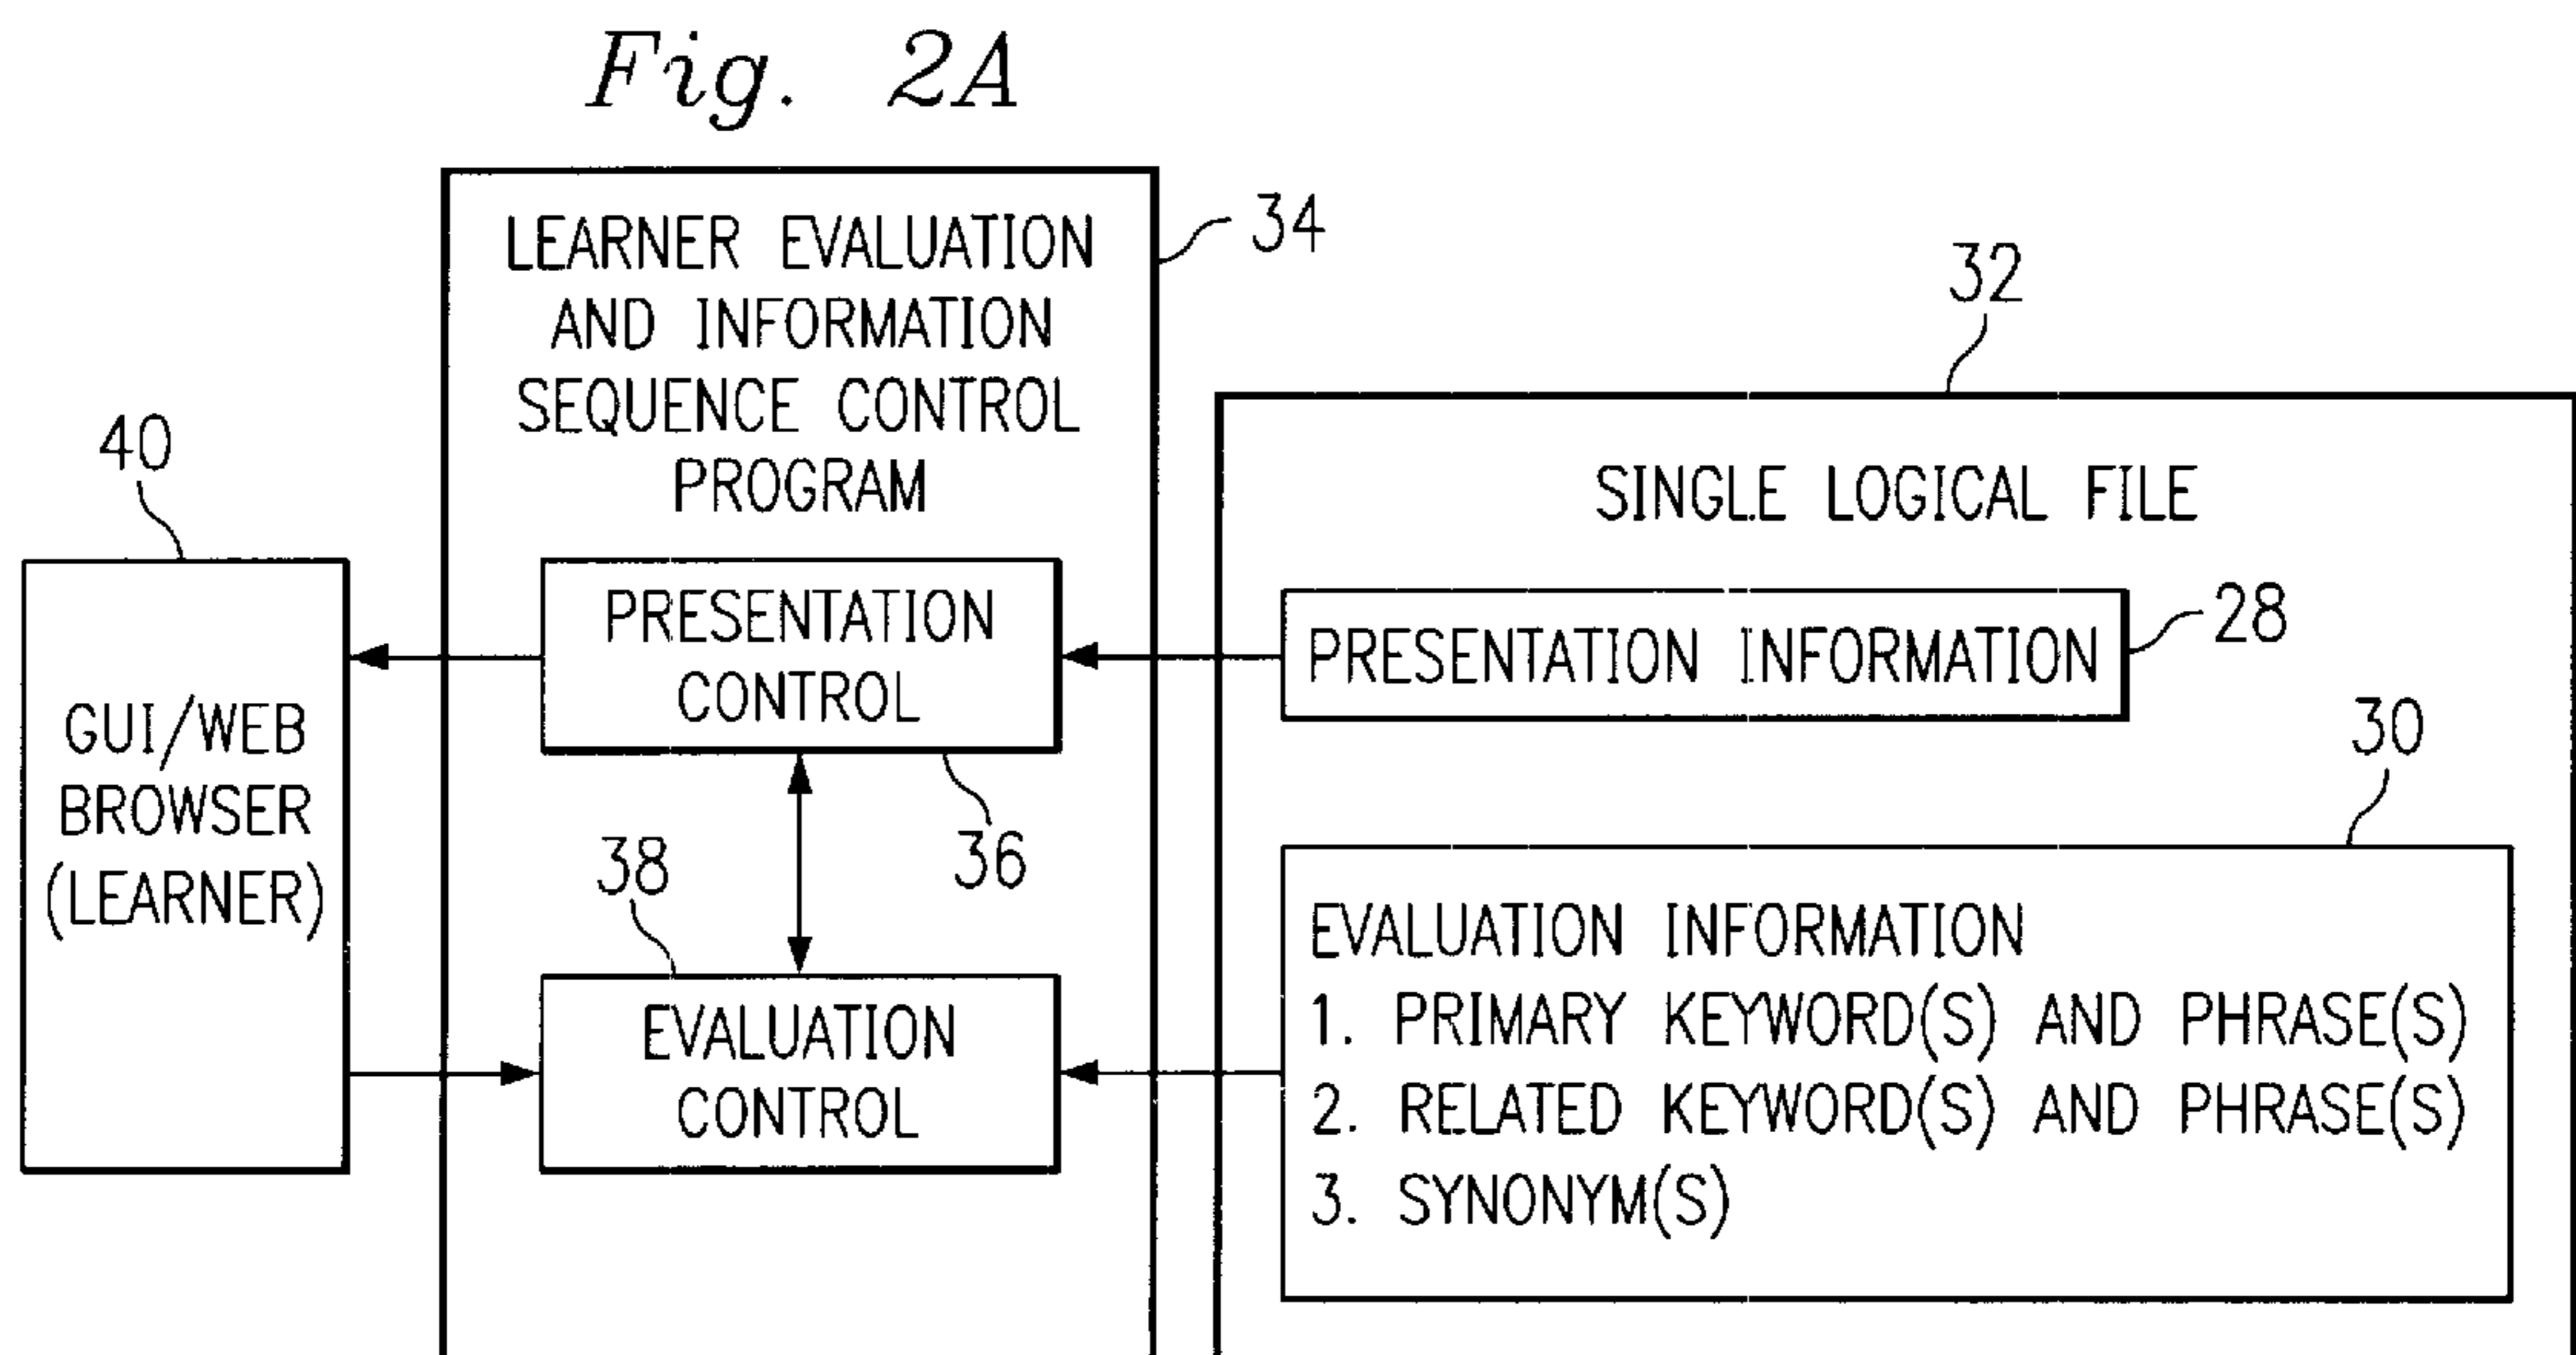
Fig. 2A

LEARNER EVALUATION AND INFORMATION SEQUENCE CONTROL PROGRAM

34

32

40

SINGLE LOGICAL FILE

PRESENTATION CONTROL

PRESENTATION INFORMATION

28

GUI/WEB BROWSER (LEARNER)

30

36

38

EVALUATION INFORMATION
1. PRIMARY KEYWORD(S) AND PHRASE(S)
2. RELATED KEYWORD(S) AND PHRASE(S)
3. SYNONYM(S)

EVALUATION CONTROL